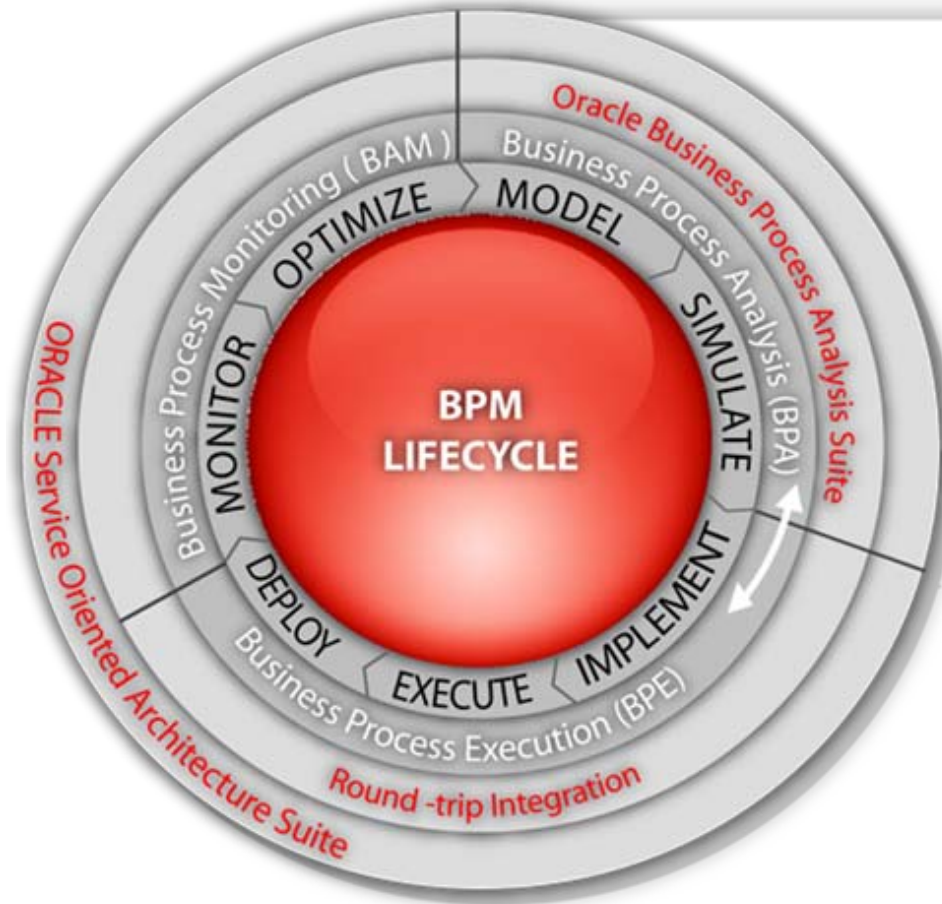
BPM LIFECYCLE

MODEL
SIMULATE
IMPLEMENT
EXECUTE
DEPLOY
MONITOR
OPTIMIZE

Business Process Analysis (BPA)
Business Process Execution (BPE)
Business Process Monitoring ( BAM )

Oracle Business Process Analysis Suite
Round -trip Integration
ORACLE Service Oriented Architecture Suite